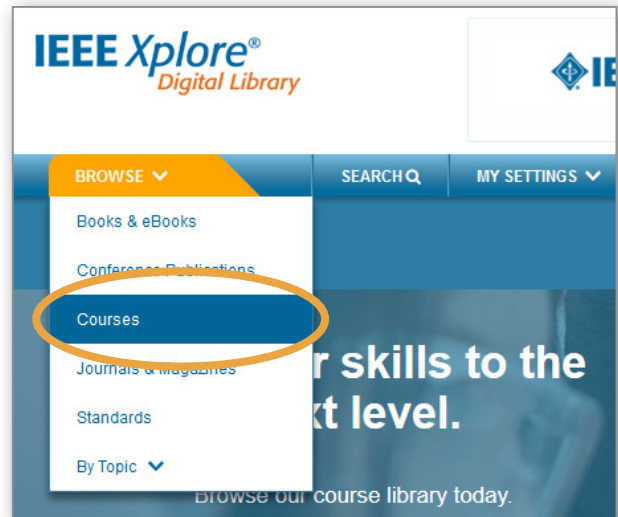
IEEE Xplore®
Digital Library

IE

BROWSE
SEARCH
MY SETTINGS

Books & eBooks
Conference Publications
Courses
Journals & Magazines
Standards
By Topic

r skills to the
xt level.

Browse our course library today.